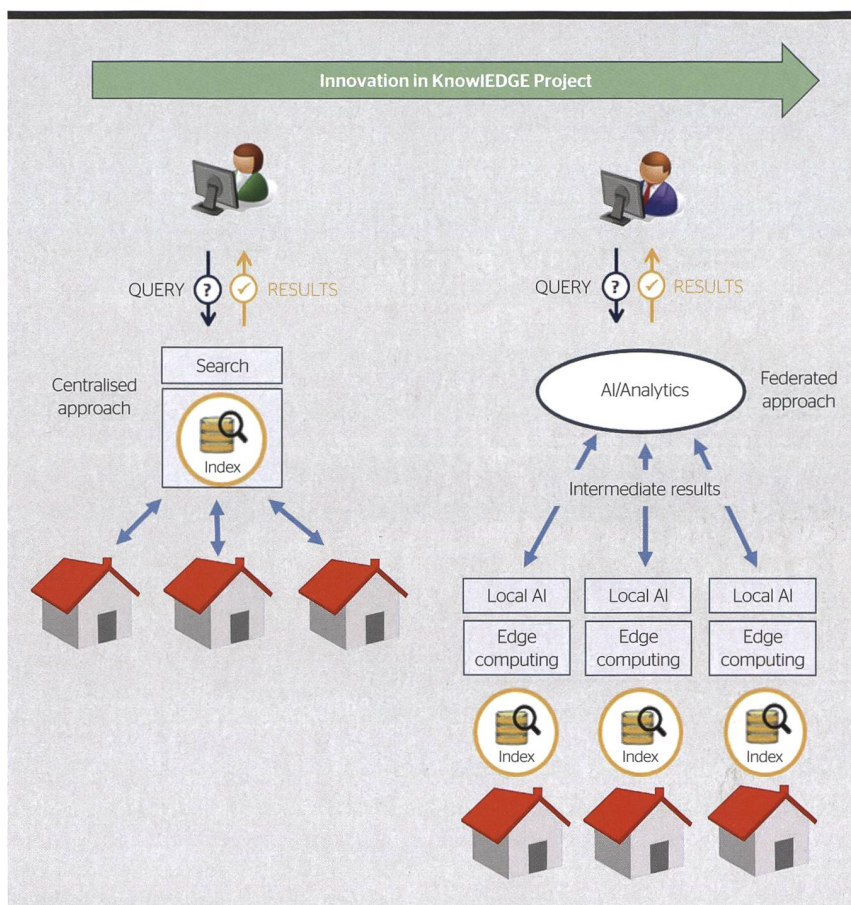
Innovation in KnowlEDGE Project

QUERY ? ✓ RESULTS

Search

Centralised approach

Index

QUERY ? ✓ RESULTS

AI/Analytics

Federated approach

Intermediate results

Local AI

Edge computing

Index

Local AI

Edge computing

Index

Local AI

Edge computing

Index